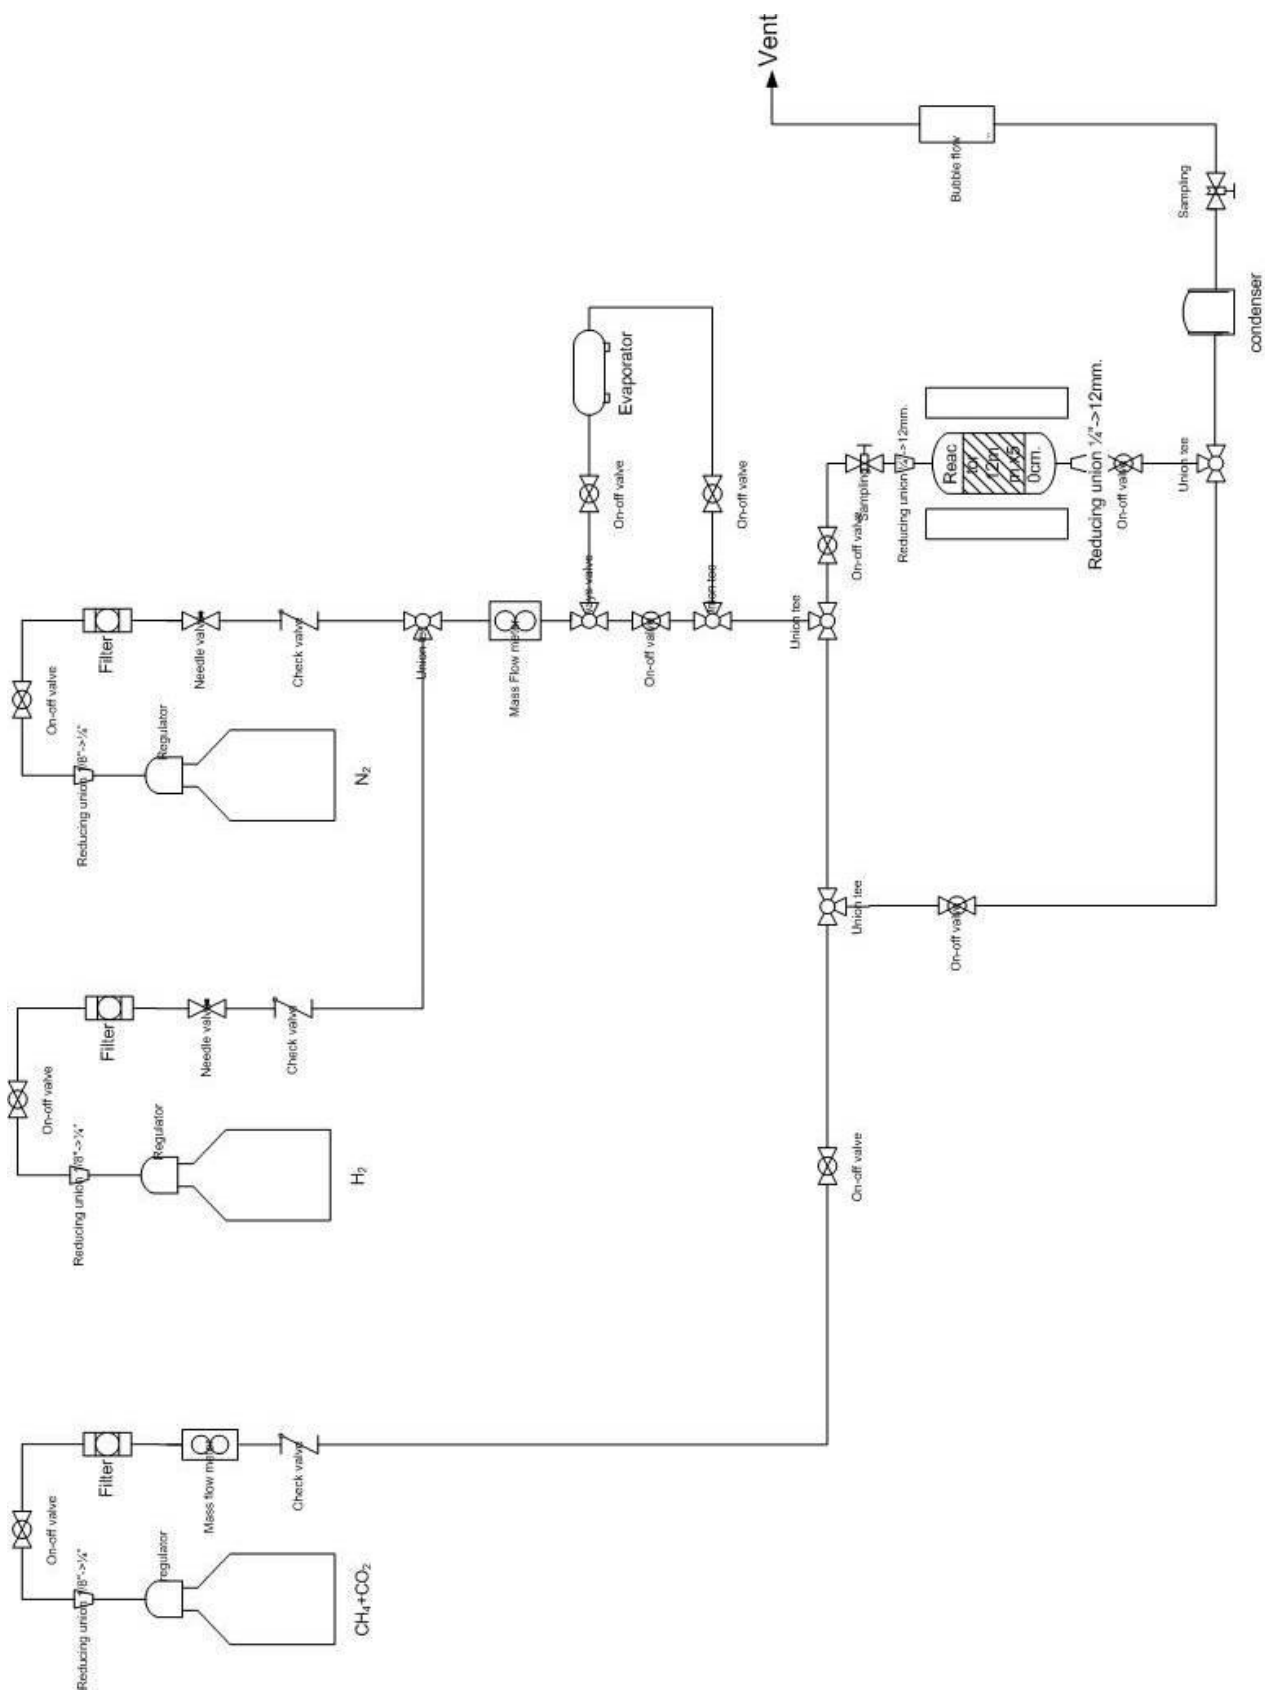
Vent

Bubble flow

Sampling

condenser

Evaporator

On-off valve

On-off valve

Reducing union ¼"->12mm.

Reac tor 12m m.x5 0cm.

Sampling

On-off valve

Reducing union ¼"->12mm.

On-off valve

Union tee

Filter

Needle valve

Check valve

Union tee

Mass Flow meter

3-way valve

On-off valve

Union tee

Union tee

On-off valve

Regulator

Reducing union ⅞"->¼"

$N_2$

Union tee

On-off valve

Filter

Needle valve

Check valve

On-off valve

Regulator

Reducing union ⅞"->¼"

$H_2$

On-off valve

Filter

Mass flow meter

Check valve

On-off valve

Regulator

Reducing union ⅞"->¼"

$CH_4+CO_2$